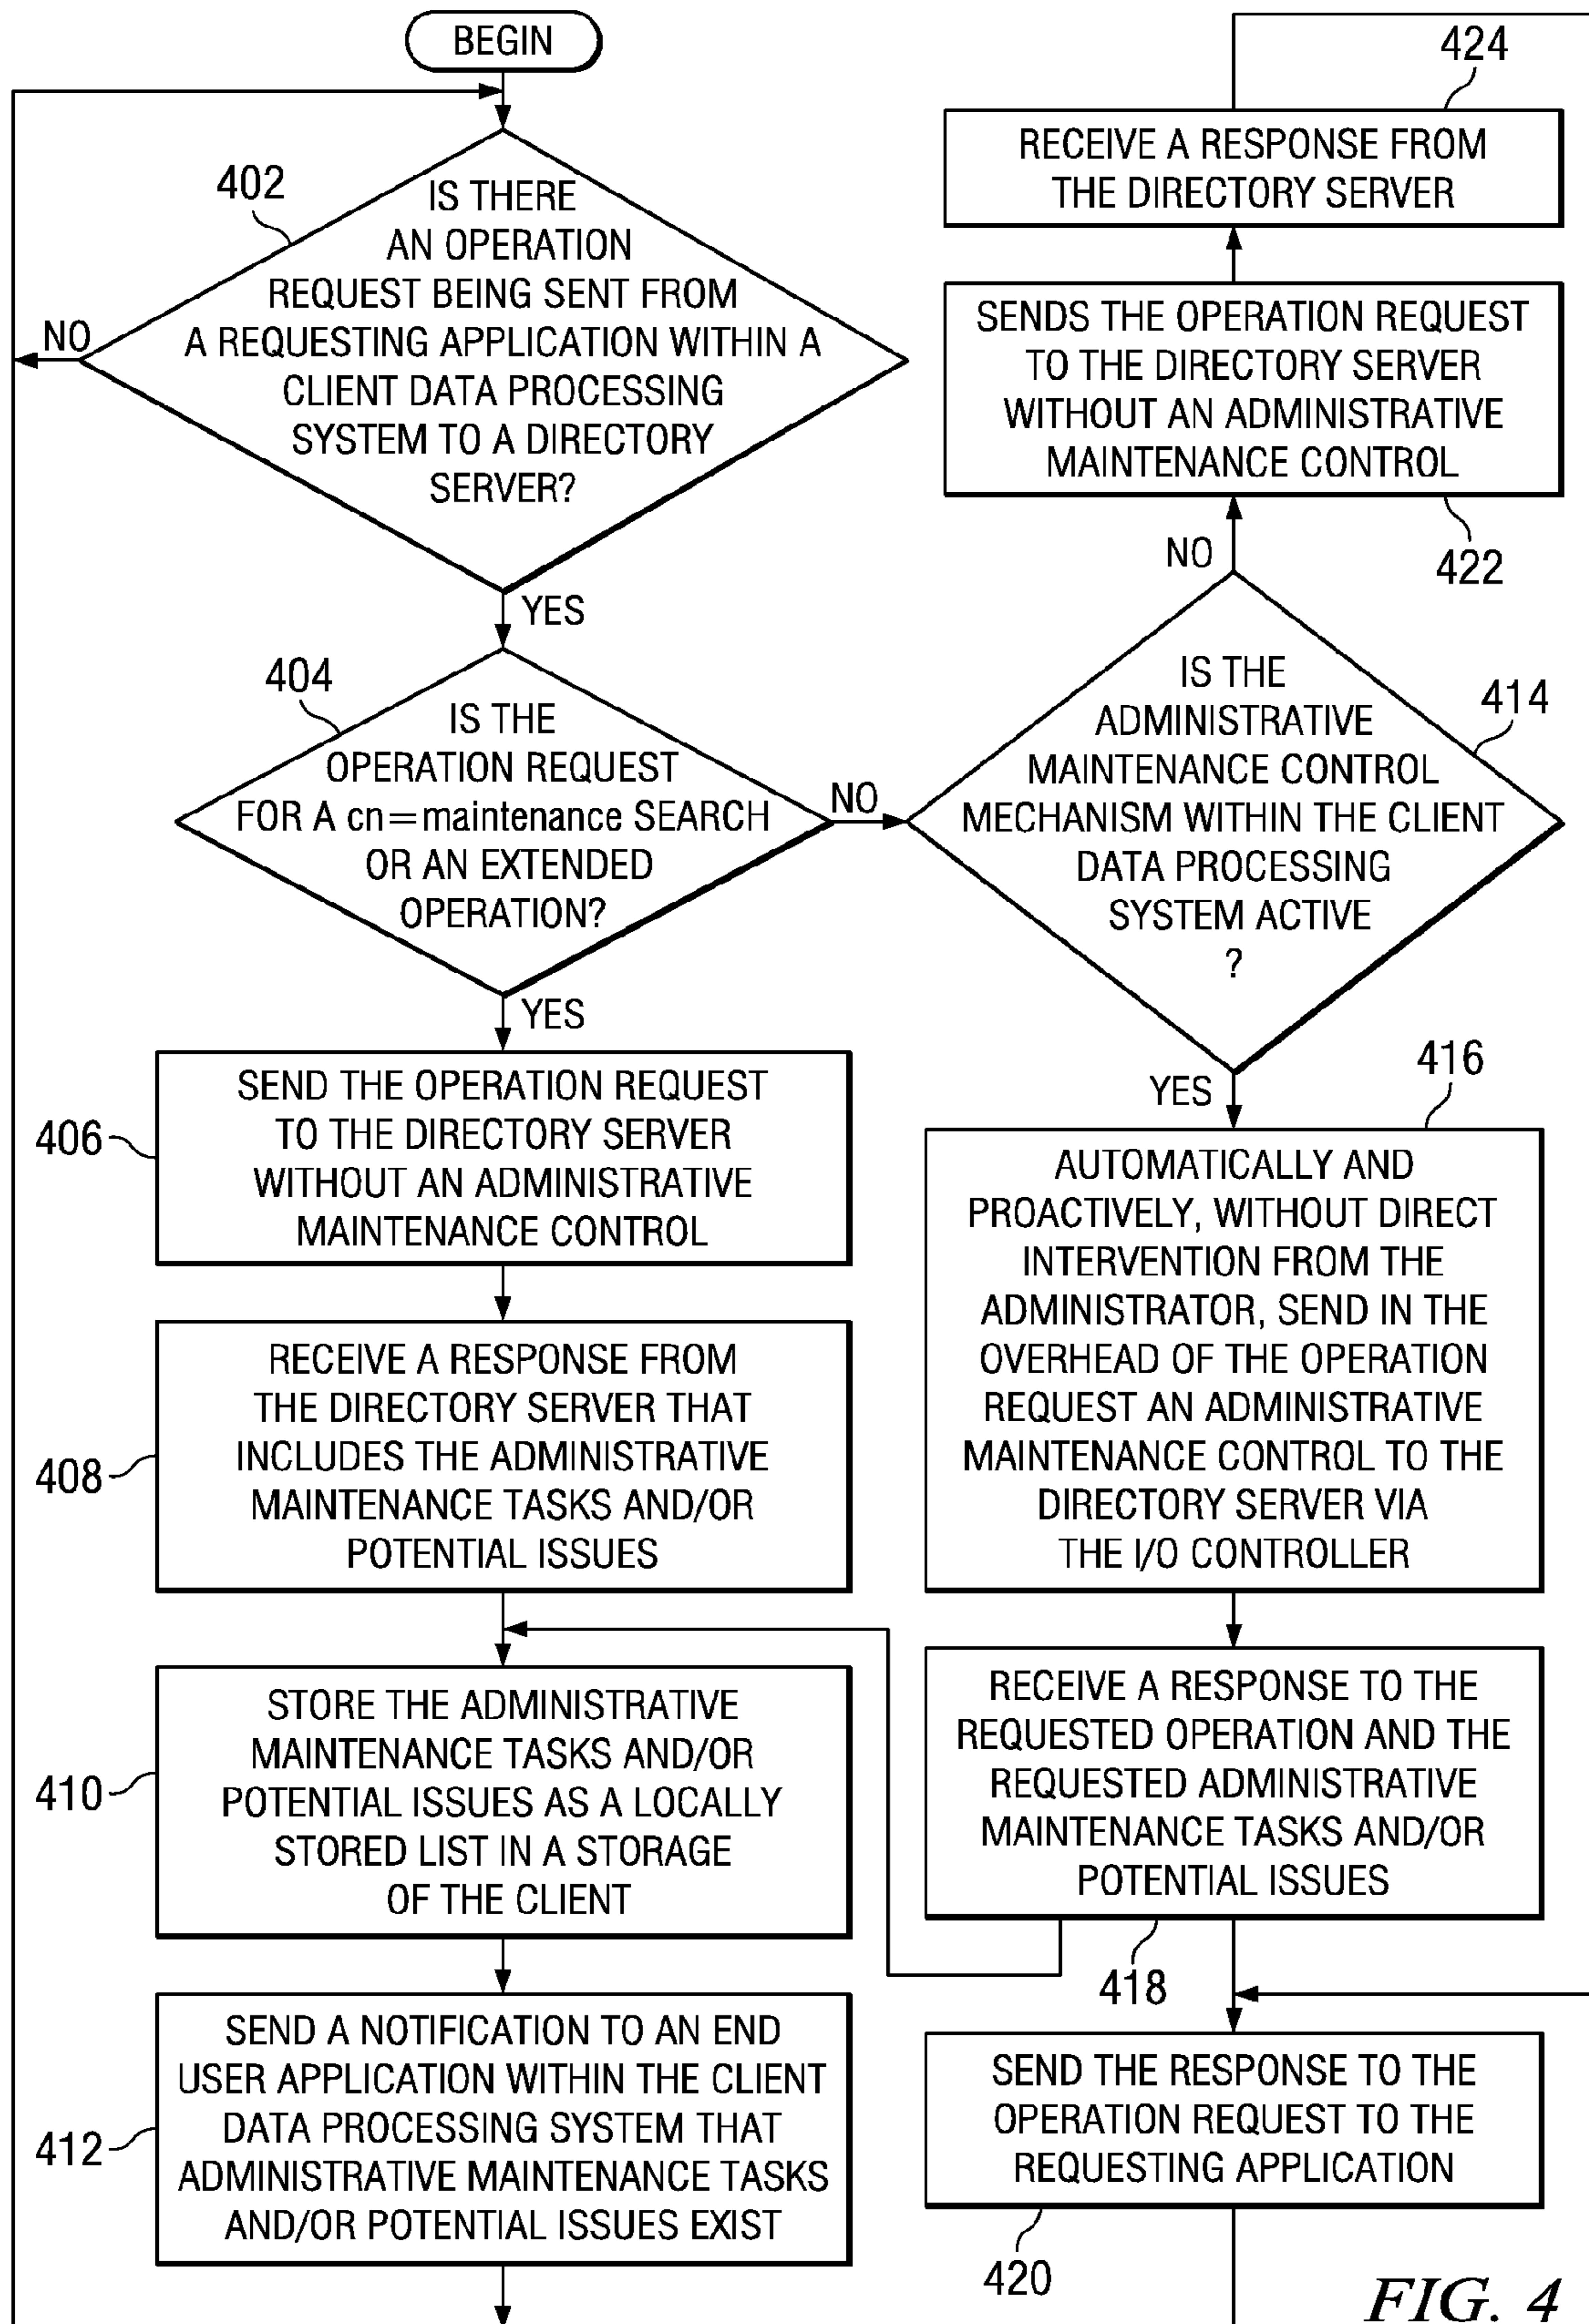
BEGIN

402
IS THERE AN OPERATION REQUEST BEING SENT FROM A REQUESTING APPLICATION WITHIN A CLIENT DATA PROCESSING SYSTEM TO A DIRECTORY SERVER?

NO

YES

404
IS THE OPERATION REQUEST FOR A cn=maintenance SEARCH OR AN EXTENDED OPERATION?

NO

YES

406
SEND THE OPERATION REQUEST TO THE DIRECTORY SERVER WITHOUT AN ADMINISTRATIVE MAINTENANCE CONTROL

408
RECEIVE A RESPONSE FROM THE DIRECTORY SERVER THAT INCLUDES THE ADMINISTRATIVE MAINTENANCE TASKS AND/OR POTENTIAL ISSUES

410
STORE THE ADMINISTRATIVE MAINTENANCE TASKS AND/OR POTENTIAL ISSUES AS A LOCALLY STORED LIST IN A STORAGE OF THE CLIENT

412
SEND A NOTIFICATION TO AN END USER APPLICATION WITHIN THE CLIENT DATA PROCESSING SYSTEM THAT ADMINISTRATIVE MAINTENANCE TASKS AND/OR POTENTIAL ISSUES EXIST

424
RECEIVE A RESPONSE FROM THE DIRECTORY SERVER

SENDS THE OPERATION REQUEST TO THE DIRECTORY SERVER WITHOUT AN ADMINISTRATIVE MAINTENANCE CONTROL

422

NO

414
IS THE ADMINISTRATIVE MAINTENANCE CONTROL MECHANISM WITHIN THE CLIENT DATA PROCESSING SYSTEM ACTIVE ?

YES

416
AUTOMATICALLY AND PROACTIVELY, WITHOUT DIRECT INTERVENTION FROM THE ADMINISTRATOR, SEND IN THE OVERHEAD OF THE OPERATION REQUEST AN ADMINISTRATIVE MAINTENANCE CONTROL TO THE DIRECTORY SERVER VIA THE I/O CONTROLLER

RECEIVE A RESPONSE TO THE REQUESTED OPERATION AND THE REQUESTED ADMINISTRATIVE MAINTENANCE TASKS AND/OR POTENTIAL ISSUES

418

SEND THE RESPONSE TO THE OPERATION REQUEST TO THE REQUESTING APPLICATION

420

FIG. 4